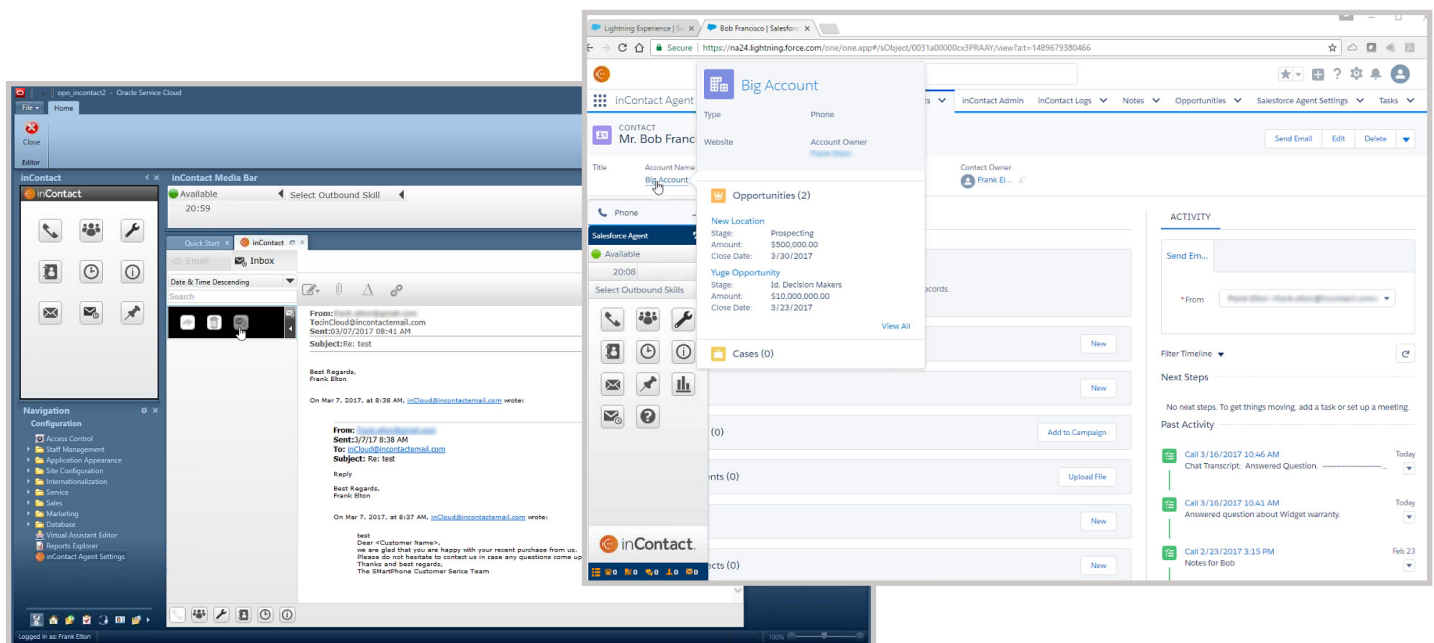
opn_incontact2 - Oracle Service Cloud

File | Home

Close

Editor

inContact

inContact

inContact Media Bar

Available

Select Outbound Skill

20:59

Quick Start | inContact

Email | Inbox

Date & Time Descending

Search

From: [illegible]
To: inCloud@incontactemail.com
Sent: 03/07/2017 08:41 AM
Subject: Re: test

Best Regards,
Frank Elton

On Mar 7, 2017, at 8:38 AM, inCloud@incontactemail.com wrote:

From: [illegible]
Sent: 3/7/17 8:38 AM
To: inCloud@incontactemail.com
Subject: Re: test

Reply

Best Regards,
Frank Elton

On Mar 7, 2017, at 8:37 AM, inCloud@incontactemail.com wrote:

test
Dear <Customer Name>,
we are glad that you are happy with your recent purchase from us.
Please do not hesitate to contact us in case any questions come up
Thanks and best regards,
The SMartPhone Customer Serice Team

Navigation

Configuration

Access Control
Staff Management
Application Appearance
Site Configuration
Internationalization
Service
Sales
Marketing
Database
Virtual Assistant Editor
Reports Explorer
inContact Agent Settings

Logged in as: Frank Elton

100%

Lightning Experience | Sa | Bob Francisco | Salesforce

Secure | https://na24.lightning.force.com/one/one.app#/sObject/0031a00000cx3PRAAY/view?a:t=1489679380466

inContact Agent

CONTACT
Mr. Bob Franc

Title

Account Name
Big Account

Big Account

Type

Phone

Website

Account Owner
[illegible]

Opportunities (2)

New Location
Stage: Prospecting
Amount: $500,000.00
Close Date: 3/30/2017

Yuge Opportunity
Stage: Id. Decision Makers
Amount: $10,000,000.00
Close Date: 3/23/2017

View All

Cases (0)

Phone

Salesforce Agent

Available

20:08

Select Outbound Skills

inContact.

inContact Admin | inContact Logs | Notes | Opportunities | Salesforce Agent Settings | Tasks

Send Email | Edit | Delete

Contact Owner
Frank El...

ecords.

New

New

(0) | Add to Campaign

ents (0) | Upload File

New

cts (0) | New

ACTIVITY

Send Em...

*From | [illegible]

Filter Timeline

Next Steps

No next steps. To get things moving, add a task or set up a meeting.

Past Activity

Call 3/16/2017 10:46 AM | Today
Chat Transcript: Answered Question, ----------------------

Call 3/16/2017 10:41 AM | Today
Answered question about Widget warranty.

Call 2/23/2017 3:15 PM | Feb 23
Notes for Bob